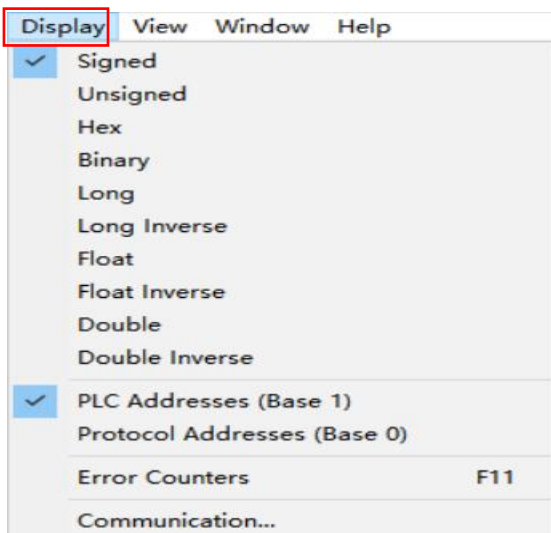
Display View Window Help

Signed
Unsigned
Hex
Binary
Long
Long Inverse
Float
Float Inverse
Double
Double Inverse

PLC Addresses (Base 1)
Protocol Addresses (Base 0)

Error Counters F11

Communication...